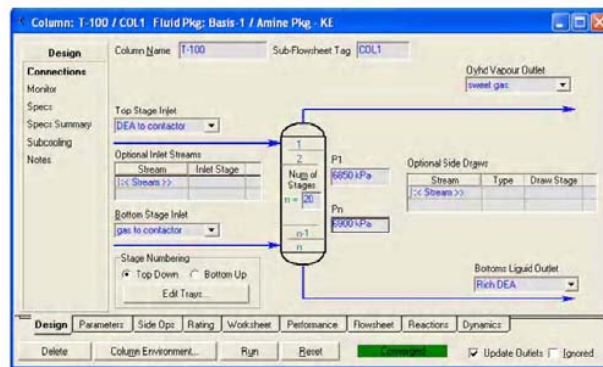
Column: T-100 / COL1 Fluid Pkg: Basis-1 / Amine Pkg - KE

Design
Connections
Monitor
Specs
Specs Summary
Subcooling
Notes

Column Name T-100
Sub-Flowsheet Tag COL1

Ovhd Vapour Outlet
sweet gas

Top Stage Inlet
DEA to contactor

Optional Inlet Streams
| Stream | Inlet Stage |
|---|---|
| << Stream >> | |

1
2
Num of Stages
n = 20
n-1
n

P1
6850 kPa

Pn
6900 kPa

Optional Side Draws
| Stream | Type | Draw Stage |
|---|---|---|
| << Stream >> | | |

Bottom Stage Inlet
gas to contactor

Stage Numbering
Top Down Bottom Up
Edit Trays...

Bottoms Liquid Outlet
Rich DEA

Design | Parameters | Side Ops | Rating | Worksheet | Performance | Flowsheet | Reactions | Dynamics

Delete | Column Environment... | Run | Reset | Converged | Update Outlets | Ignored